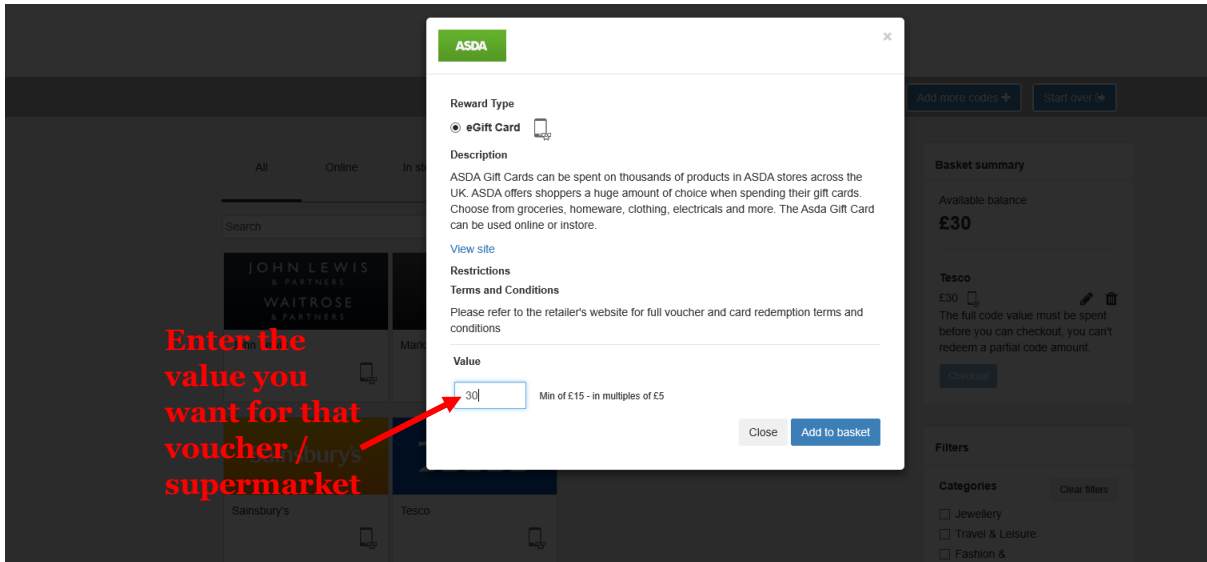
ASDA

×

Reward Type

eGift Card

Description

ASDA Gift Cards can be spent on thousands of products in ASDA stores across the UK. ASDA offers shoppers a huge amount of choice when spending their gift cards. Choose from groceries, homeware, clothing, electricals and more. The Asda Gift Card can be used online or instore.

View site

Restrictions

Terms and Conditions

Please refer to the retailer's website for full voucher and card redemption terms and conditions

Value

30

Min of £15 - in multiples of £5

Close

Add to basket

Enter the value you want for that voucher / supermarket

Add more codes

Start over

All

Online

In st

Search

JOHN LEWIS & PARTNERS

WAITROSE & PARTNERS

Mark

Sainsbury's

Sainsbury's

Tesco

Basket summary

Available balance

£30

Tesco

£30

The full code value must be spent before you can checkout, you can't redeem a partial code amount.

Checkout

Filters

Categories

Clear filters

Jewellery

Travel & Leisure

Fashion &